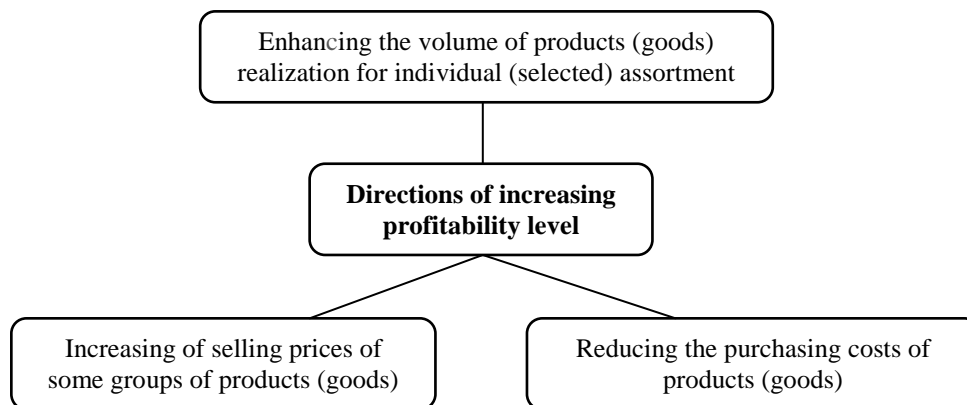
Enhancing the volume of products (goods) realization for individual (selected) assortment

**Directions of increasing profitability level**

Increasing of selling prices of some groups of products (goods)

Reducing the purchasing costs of products (goods)